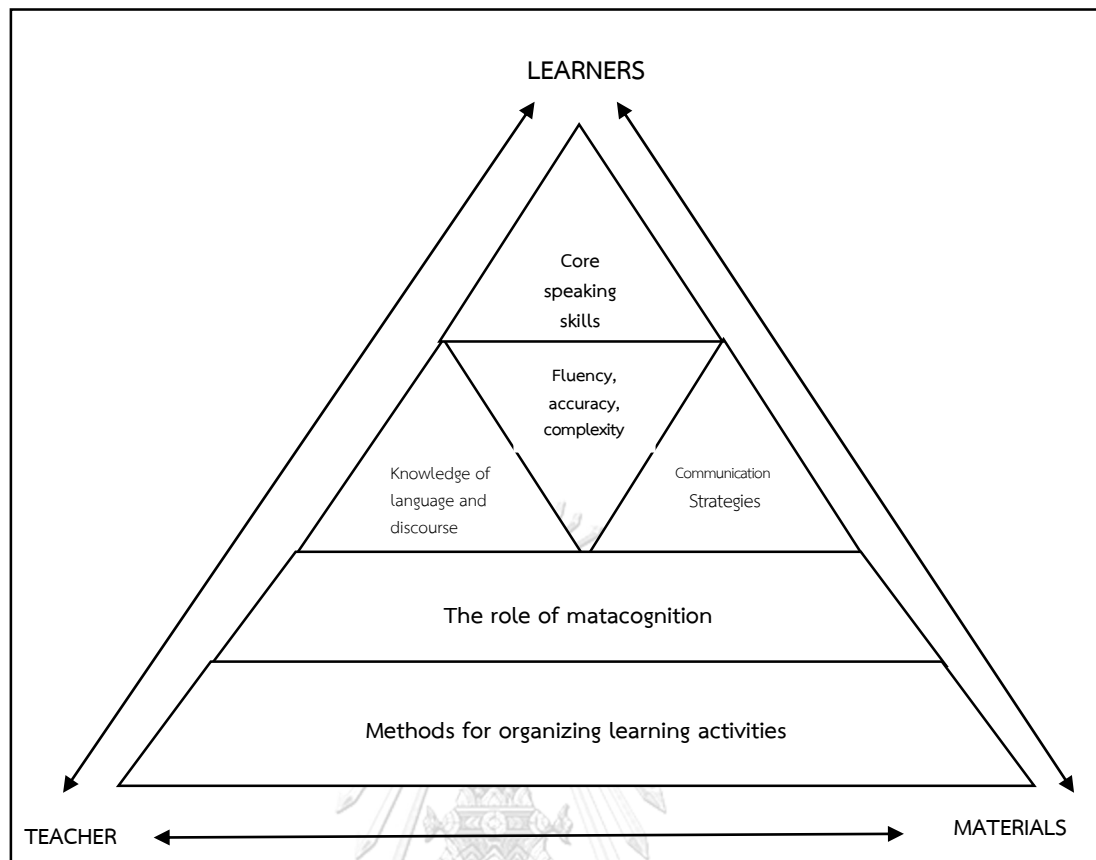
LEARNERS

Core speaking skills

Fluency, accuracy, complexity

Knowledge of language and discourse

Communication Strategies

The role of matacognition

Methods for organizing learning activities

TEACHER

MATERIALS